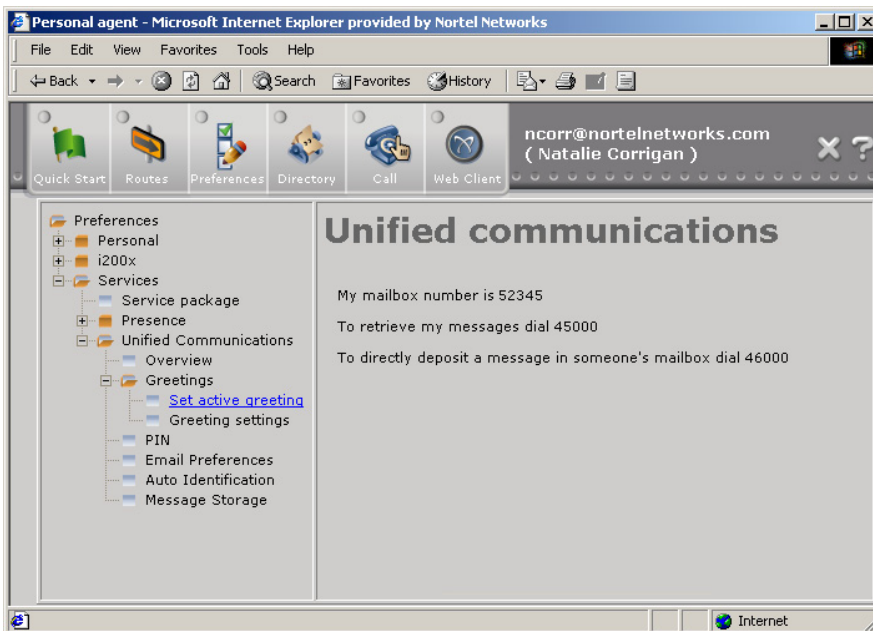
Personal agent - Microsoft Internet Explorer provided by Nortel Networks

File Edit View Favorites Tools Help

Back Search Favorites History

Quick Start Routes Preferences Directory Call Web Client

ncorr@nortelnetworks.com
( Natalie Corrigan )

Preferences
Personal
i200x
Services
Service package
Presence
Unified Communications
Overview
Greetings
Set active greeting
Greeting settings
PIN
Email Preferences
Auto Identification
Message Storage

Unified communications

My mailbox number is 52345

To retrieve my messages dial 45000

To directly deposit a message in someone's mailbox dial 46000

Internet